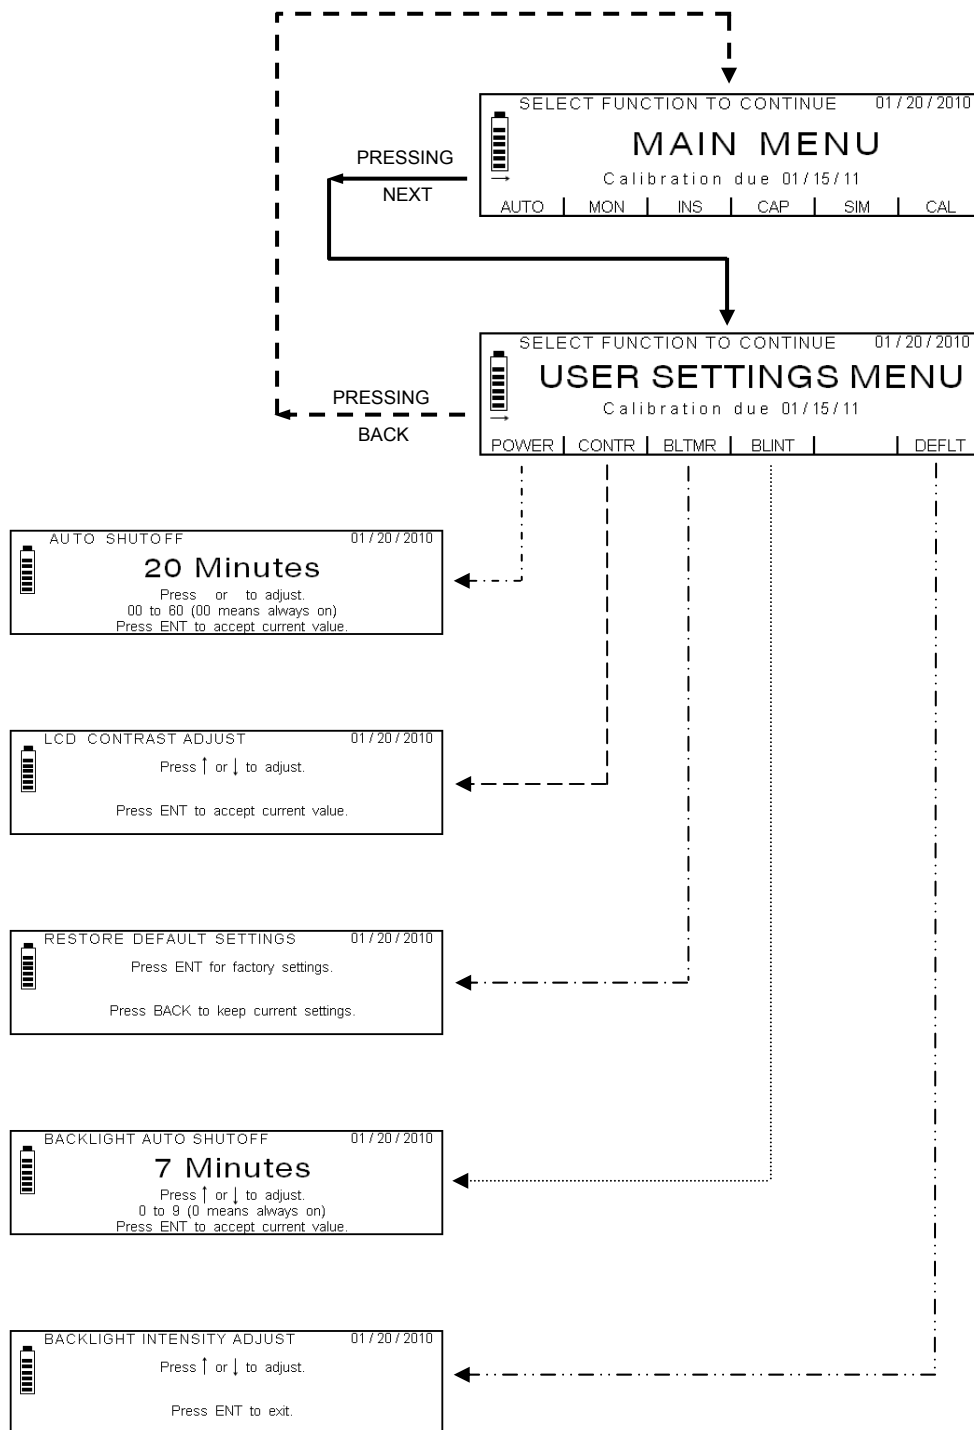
SELECT FUNCTION TO CONTINUE 01 / 20 / 2010

MAIN MENU

Calibration due 01 / 15 / 11

AUTO | MON | INS | CAP | SIM | CAL

PRESSING

NEXT

SELECT FUNCTION TO CONTINUE 01 / 20 / 2010

USER SETTINGS MENU

Calibration due 01 / 15 / 11

POWER | CONTR | BLTMR | BLINT | | DEFLT

PRESSING

BACK

AUTO SHUTOFF 01 / 20 / 2010

20 Minutes

Press or to adjust.
00 to 60 (00 means always on)
Press ENT to accept current value.

LCD CONTRAST ADJUST 01 / 20 / 2010

Press ↑ or ↓ to adjust.

Press ENT to accept current value.

RESTORE DEFAULT SETTINGS 01 / 20 / 2010

Press ENT for factory settings.

Press BACK to keep current settings.

BACKLIGHT AUTO SHUTOFF 01 / 20 / 2010

7 Minutes

Press ↑ or ↓ to adjust.
0 to 9 (0 means always on)
Press ENT to accept current value.

BACKLIGHT INTENSITY ADJUST 01 / 20 / 2010

Press ↑ or ↓ to adjust.

Press ENT to exit.